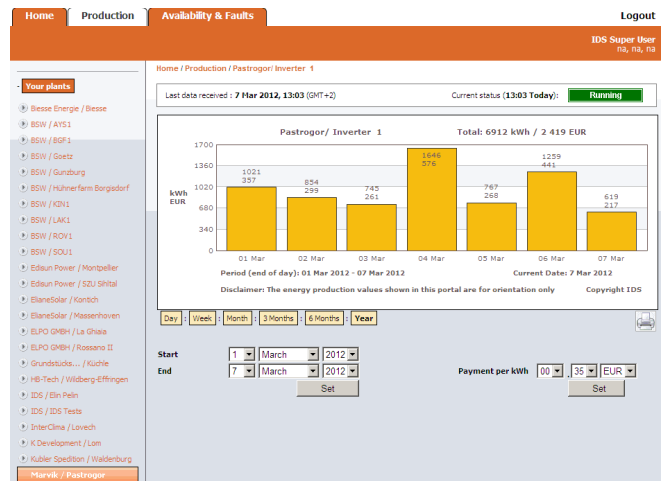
Home Production Availability & Faults Logout

IDS Super User
na, na, na

- Your plants

Biesse Energie / Biesse
BSW / AYS1
BSW / BGF1
BSW / Goetz
BSW / Gunzburg
BSW / Hühnerfarm Borgisdorf
BSW / KIN1
BSW / LAK1
BSW / ROV1
BSW / SOU1
Edisun Power / Montpellier
Edisun Power / SZU Sihltal
EllaneSolar / Kontich
EllaneSolar / Massenhoven
ELPO GMBH / La Ghiaia
ELPO GMBH / Rossano II
Grundstücks... / Küchle
HB-Tech / Wildberg-Effringen
IDS / Elin Pelin
IDS / IDS Tests
InterClima / Lovech
K Development / Lom
Kubler Spedition / Waldenburg
Marvik / Pastrogor

Home / Production / Pastrogor/ Inverter 1

Last data received : 7 Mar 2012, 13:03 (GMT+2) Current status (13:03 Today): Running

Pastrogor/ Inverter 1 Total: 6912 kWh / 2 419 EUR

kWh EUR

1700
1360
1020
680
340
0

1021 357
854 299
745 261
1646 576
767 268
1259 441
619 217

01 Mar 02 Mar 03 Mar 04 Mar 05 Mar 06 Mar 07 Mar

Period (end of day): 01 Mar 2012 - 07 Mar 2012 Current Date: 7 Mar 2012

Disclaimer: The energy production values shown in this portal are for orientation only Copyright IDS

Day Week Month 3 Months 6 Months Year

Start 1 March 2012
End 7 March 2012
Set

Payment per kWh 00 . 35 EUR
Set